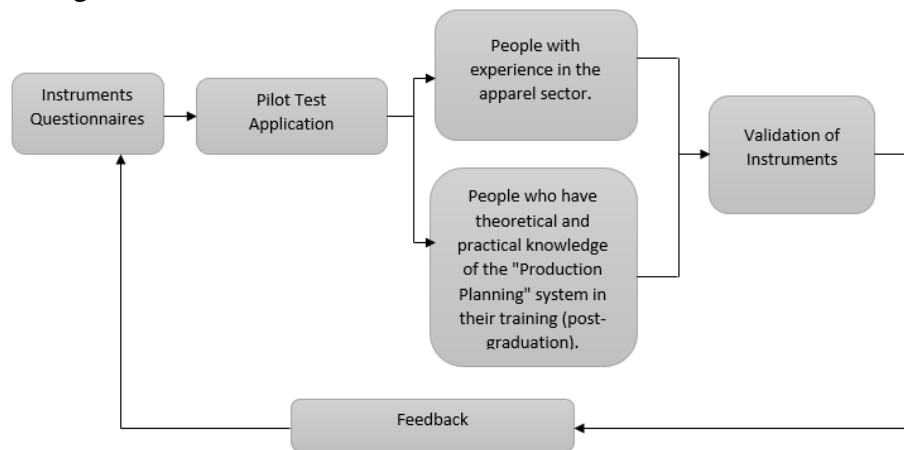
Instruments Questionnaires

Pilot Test Application

People with experience in the apparel sector.

People who have theoretical and practical knowledge of the "Production Planning" system in their training (post-graduation).

Validation of Instruments

Feedback